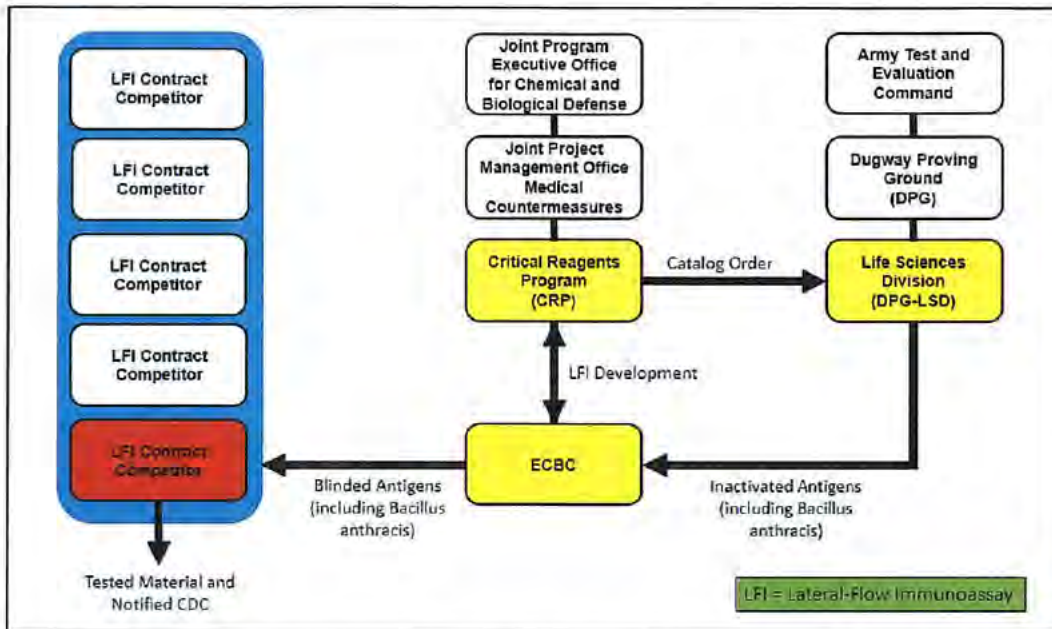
LFI Contract Competitor

LFI Contract Competitor

LFI Contract Competitor

LFI Contract Competitor

LFI Contract Competitor

Tested Material and Notified CDC

Joint Program Executive Office for Chemical and Biological Defense

Joint Project Management Office Medical Countermeasures

Critical Reagents Program (CRP)

Catalog Order

Army Test and Evaluation Command

Dugway Proving Ground (DPG)

Life Sciences Division (DPG-LSD)

LFI Development

ECBC

Blinded Antigens (including Bacillus anthracis)

Inactivated Antigens (including Bacillus anthracis)

LFI = Lateral-Flow Immunoassay